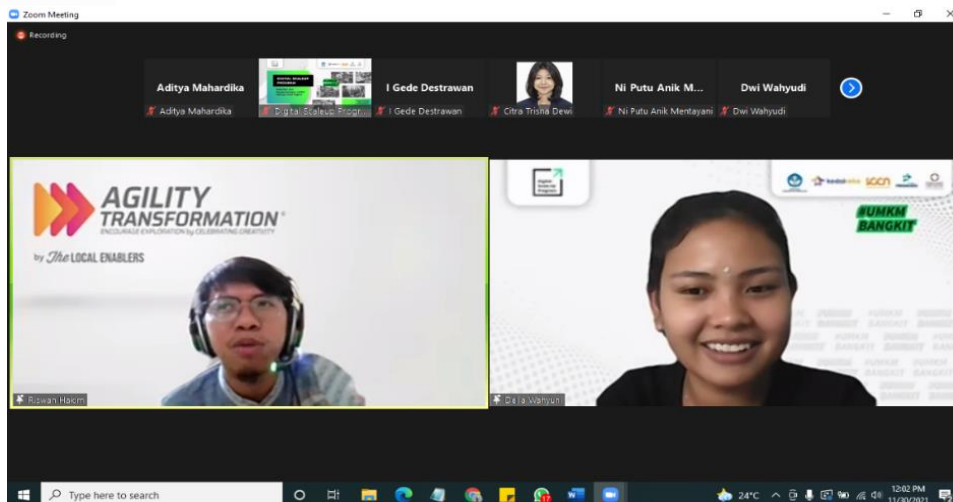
Zoom Meeting

Recording

Aditya Mahardika
Aditya Mahardika

Digital Scaleup Progr...

I Gede Destrawan
I Gede Destrawan

Citra Trisna Dewi

Ni Putu Anik M...
Ni Putu Anik Mentayani

Dwi Wahyudi
Dwi Wahyudi

AGILITY TRANSFORMATION
ENCOURAGE EXPLORATION by CELEBRATING CREATIVITY
by The LOCAL ENABLERS

Rizwan Hakim

#UMKM BANGKIT

Dala Wahyuni

Type here to search

24°C

12:02 PM
11/30/2021